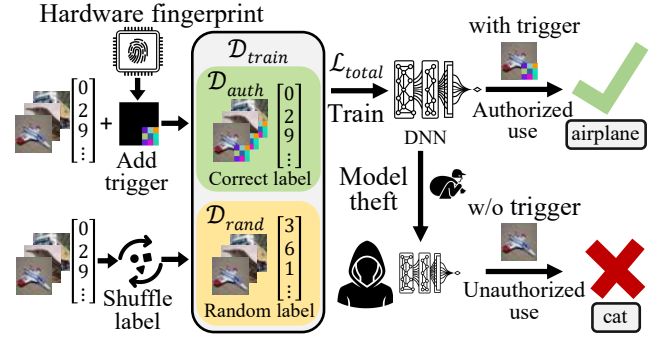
Hardware fingerprint

$\begin{bmatrix}0\\2\\9\\\vdots\end{bmatrix}$ +

Add trigger

$\mathcal{D}_{train}$

$\mathcal{D}_{auth}$ $\begin{bmatrix}0\\2\\9\\\vdots\end{bmatrix}$

Correct label

$\mathcal{D}_{rand}$ $\begin{bmatrix}3\\6\\1\\\vdots\end{bmatrix}$

Random label

$\begin{bmatrix}0\\2\\9\\\vdots\end{bmatrix}$

Shuffle label

$\mathcal{L}_{total}$

Train

DNN

with trigger

Authorized use

airplane

Model theft

w/o trigger

Unauthorized use

cat